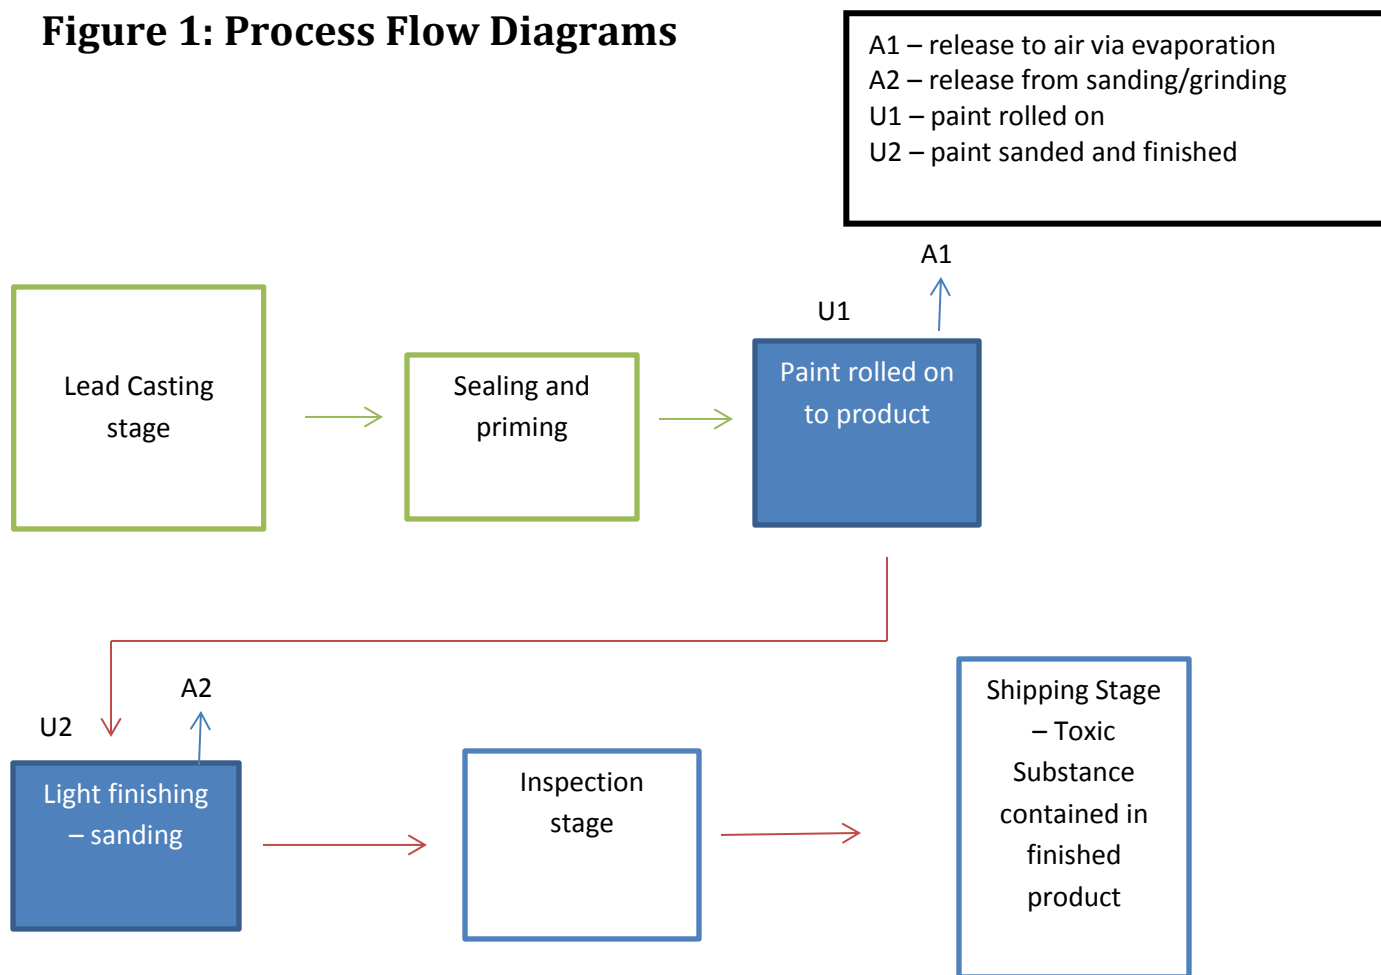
Figure 1: Process Flow Diagrams

A1 – release to air via evaporation
A2 – release from sanding/grinding
U1 – paint rolled on
U2 – paint sanded and finished

A1

U1

Lead Casting stage

Sealing and priming

Paint rolled on to product

A2

U2

Light finishing – sanding

Inspection stage

Shipping Stage – Toxic Substance contained in finished product